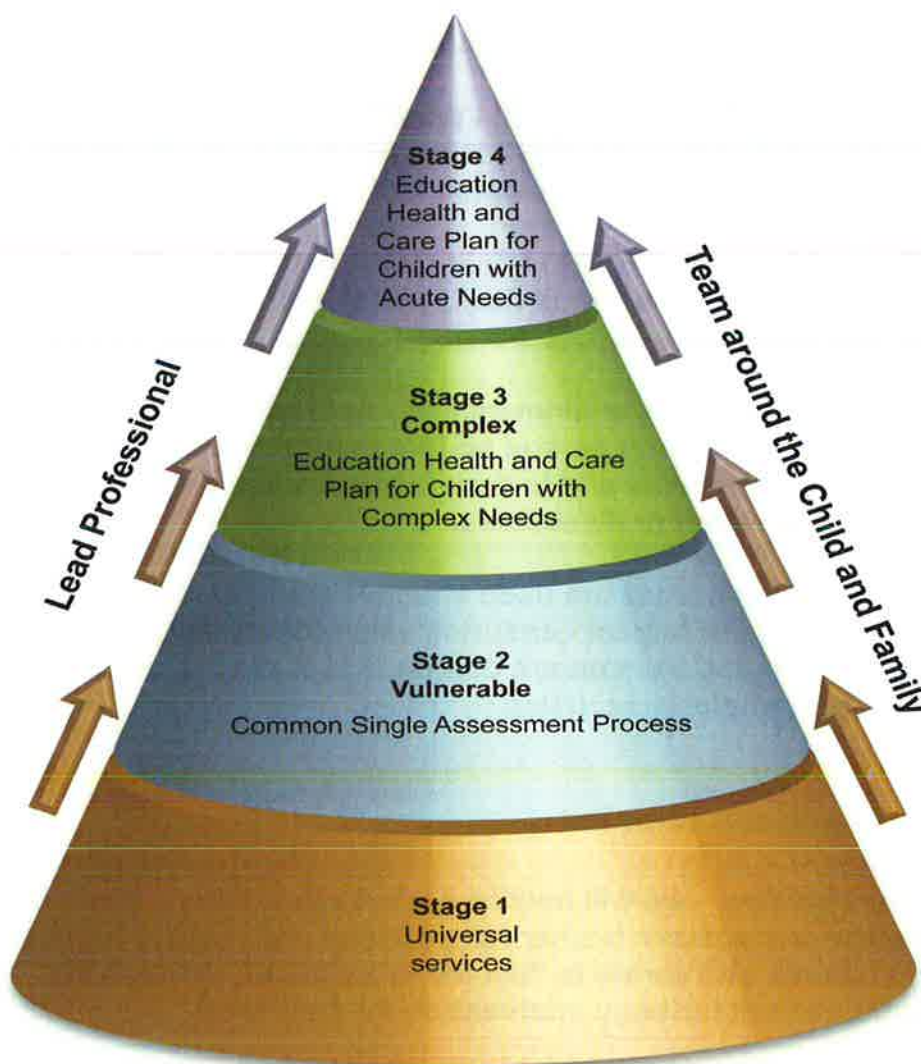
Stage 4
Education Health and Care Plan for Children with Acute Needs

Stage 3
Complex
Education Health and Care Plan for Children with Complex Needs

Stage 2
Vulnerable
Common Single Assessment Process

Stage 1
Universal services

Lead Professional

Team around the Child and Family